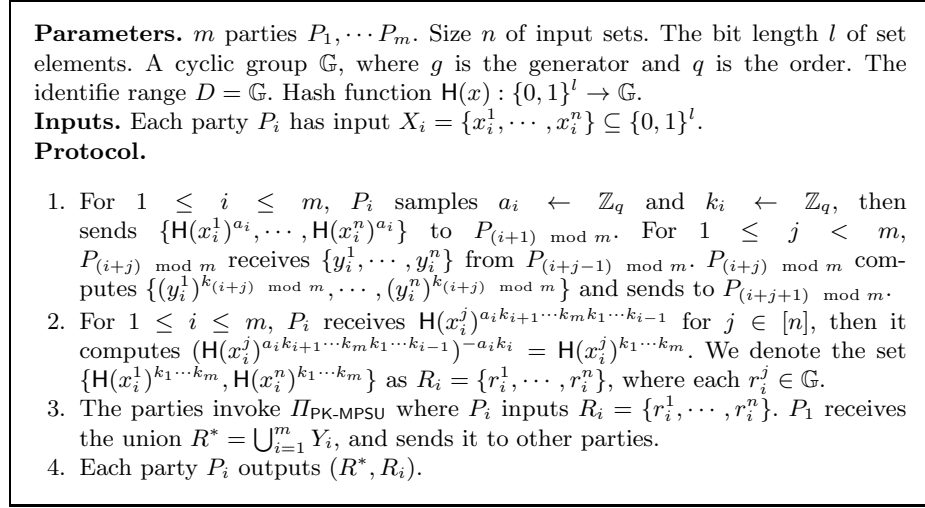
**Parameters.** $m$ parties $P_1, \cdots P_m$. Size $n$ of input sets. The bit length $l$ of set elements. A cyclic group $\mathbb{G}$, where $g$ is the generator and $q$ is the order. The identifie range $D = \mathbb{G}$. Hash function $\mathsf{H}(x) : \{0,1\}^l \rightarrow \mathbb{G}$.
**Inputs.** Each party $P_i$ has input $X_i = \{x_i^1, \cdots, x_i^n\} \subseteq \{0,1\}^l$.
**Protocol.**

1. For $1 \leq i \leq m$, $P_i$ samples $a_i \leftarrow \mathbb{Z}_q$ and $k_i \leftarrow \mathbb{Z}_q$, then sends $\{\mathsf{H}(x_i^1)^{a_i}, \cdots, \mathsf{H}(x_i^n)^{a_i}\}$ to $P_{(i+1) \bmod m}$. For $1 \leq j < m$, $P_{(i+j) \bmod m}$ receives $\{y_i^1, \cdots, y_i^n\}$ from $P_{(i+j-1) \bmod m}$. $P_{(i+j) \bmod m}$ computes $\{(y_i^1)^{k_{(i+j) \bmod m}}, \cdots, (y_i^n)^{k_{(i+j) \bmod m}}\}$ and sends to $P_{(i+j+1) \bmod m}$.
2. For $1 \leq i \leq m$, $P_i$ receives $\mathsf{H}(x_i^j)^{a_i k_{i+1} \cdots k_m k_1 \cdots k_{i-1}}$ for $j \in [n]$, then it computes $(\mathsf{H}(x_i^j)^{a_i k_{i+1} \cdots k_m k_1 \cdots k_{i-1}})^{-a_i k_i} = \mathsf{H}(x_i^j)^{k_1 \cdots k_m}$. We denote the set $\{\mathsf{H}(x_i^1)^{k_1 \cdots k_m}, \mathsf{H}(x_i^n)^{k_1 \cdots k_m}\}$ as $R_i = \{r_i^1, \cdots, r_i^n\}$, where each $r_i^j \in \mathbb{G}$.
3. The parties invoke $\Pi_{\mathsf{PK\text{-}MPSU}}$ where $P_i$ inputs $R_i = \{r_i^1, \cdots, r_i^n\}$. $P_1$ receives the union $R^* = \bigcup_{i=1}^m Y_i$, and sends it to other parties.
4. Each party $P_i$ outputs $(R^*, R_i)$.